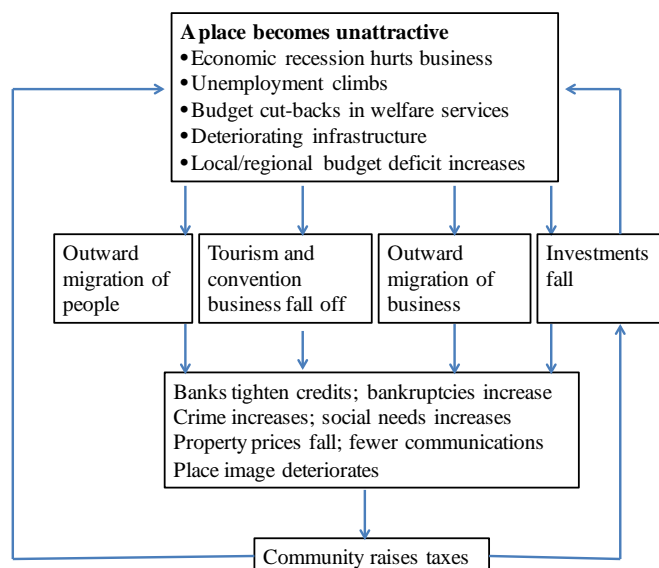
**A place becomes unattractive**
• Economic recession hurts business
• Unemployment climbs
• Budget cut-backs in welfare services
• Deteriorating infrastructure
• Local/regional budget deficit increases

Outward migration of people

Tourism and convention business fall off

Outward migration of business

Investments fall

Banks tighten credits; bankruptcies increase
Crime increases; social needs increases
Property prices fall; fewer communications
Place image deteriorates

Community raises taxes